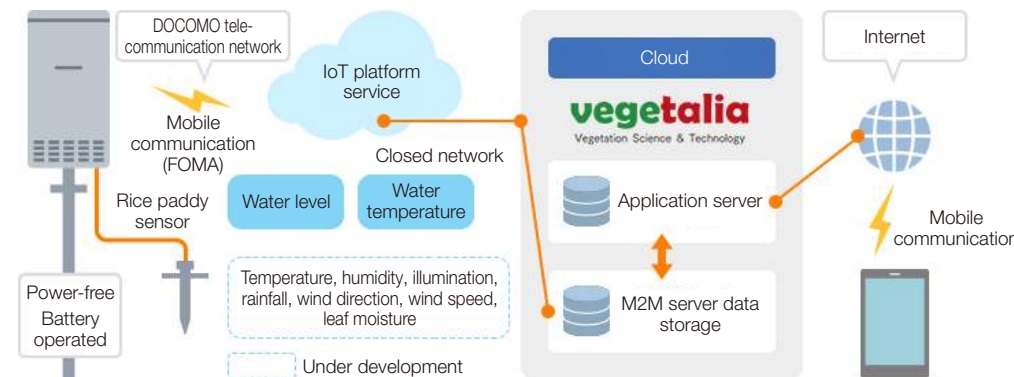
DOCOMO telecommunication network

Mobile communication (FOMA)

IoT platform service

Closed network

Cloud

vegetalia

Vegetation Science & Technology

Internet

Rice paddy sensor

Water level

Water temperature

Application server

Mobile communicatio

Temperature, humidity, illumination, rainfall, wind direction, wind speed, leaf moisture

M2M server data storage

Power-free Battery operated

Under development